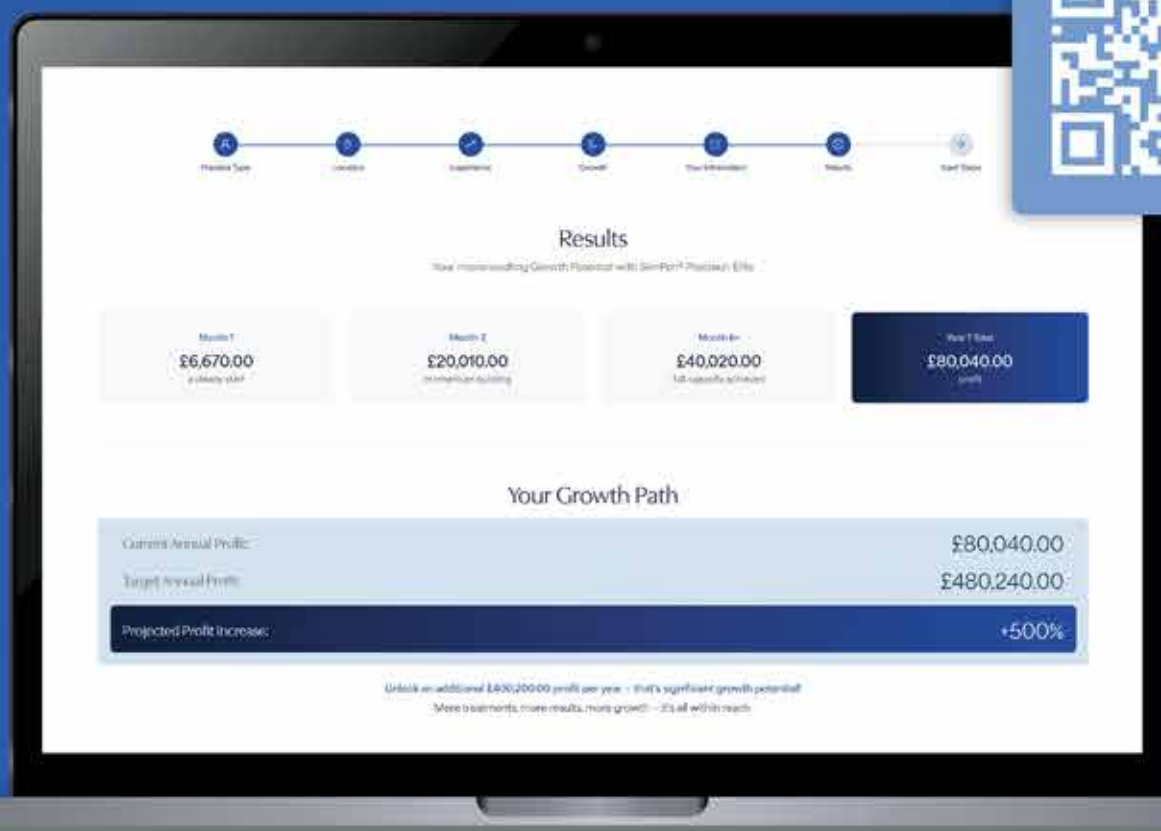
Practice Type Location Experience Growth Your Information Results Next Steps

Results

Your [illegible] Growth Potential with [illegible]

Month 1
£6,670.00
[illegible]

Month 2
£20,010.00
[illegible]

Month 6+
£40,020.00
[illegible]

Year 1 Total
£80,040.00
profit

Your Growth Path

Current Annual Profit: £80,040.00

Target Annual Profit: £480,240.00

Projected Profit Increase: +500%

Unlock an additional £400,200.00 profit per year – that's significant growth potential!

More treatments, more results, more growth – it's all within reach.